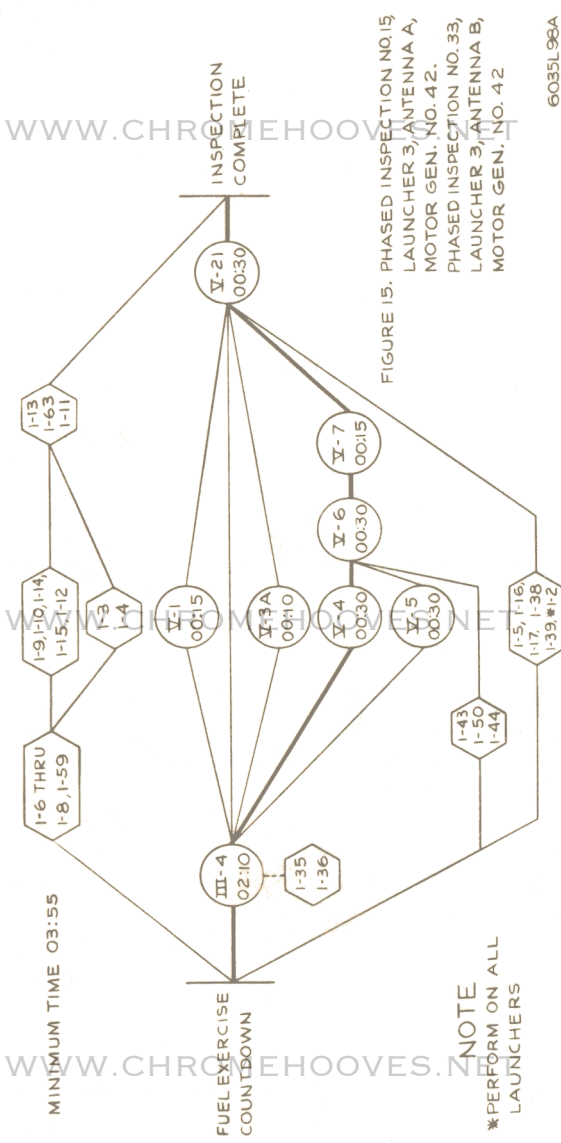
MINIMUM TIME 03:55

FUEL EXERCISE COUNTDOWN

III-4
02:10

1-35
1-36

1-6 THRU
1-8, 1-59

1-9, 1-10, 1-14,
1-15, 1-12

1-3
1-4

1-13
1-63
1-11

V-1
00:15

V-3A
00:10

V-4
00:30

V-5
00:30

V-6
00:30

V-7
00:15

1-43
1-50
1-44

1-5, 1-16,
1-17, 1-38
1-39, *1-2

V-21
00:30

INSPECTION COMPLETE

FIGURE 15. PHASED INSPECTION NO. 15, LAUNCHER 3, ANTENNA A, MOTOR GEN. NO. 42. PHASED INSPECTION NO. 33, LAUNCHER 3, ANTENNA B, MOTOR GEN. NO. 42

6035L98A

NOTE
*PERFORM ON ALL LAUNCHERS

WWW.CHROMEHOOVES.NET
WWW.CHROMEHOOVES.NET
WWW.CHROMEHOOVES.NET